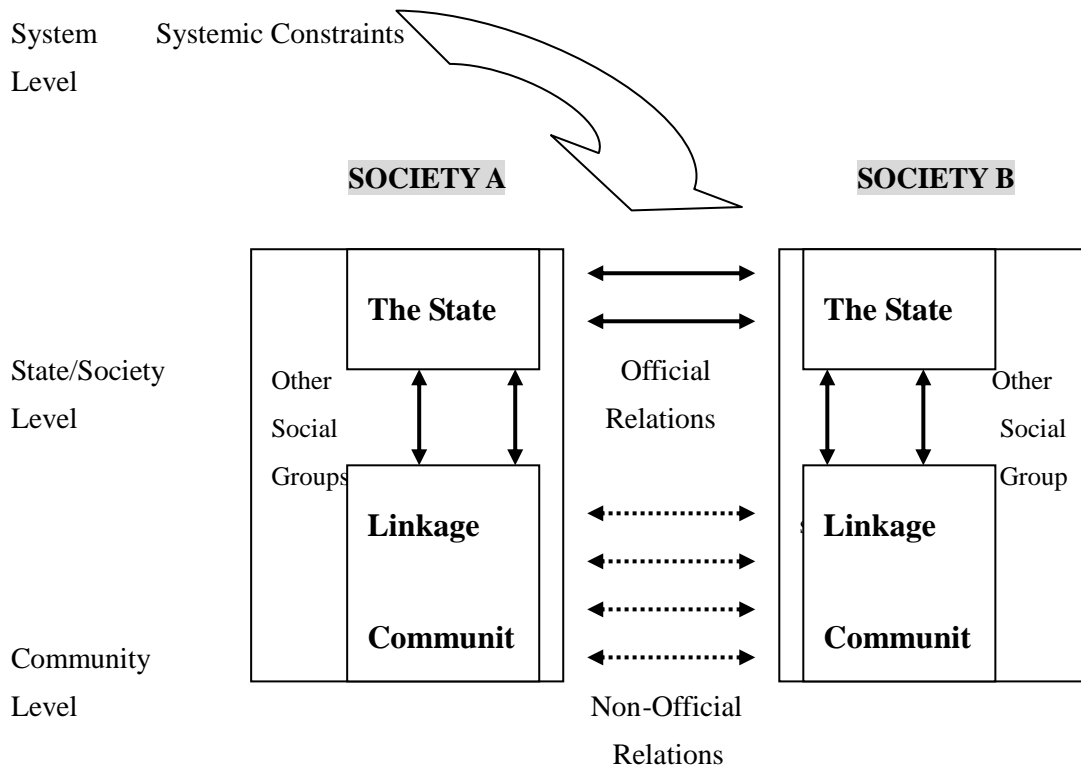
System Level

Systemic Constraints

SOCIETY A

SOCIETY B

The State

Other Social Groups

Linkage Communit

Official Relations

Non-Official Relations

The State

Other Social Group

Linkage Communit

State/Society Level

Community Level